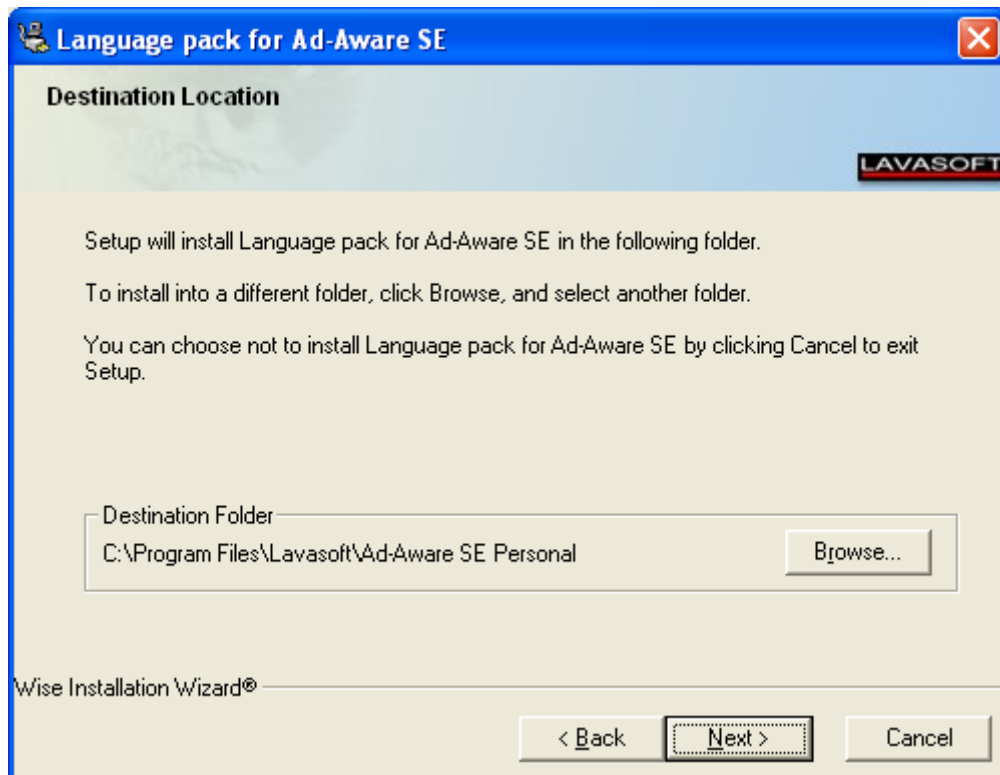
Language pack for Ad-Aware SE

Destination Location

LAVASOFT

Setup will install Language pack for Ad-Aware SE in the following folder.

To install into a different folder, click Browse, and select another folder.

You can choose not to install Language pack for Ad-Aware SE by clicking Cancel to exit Setup.

Destination Folder

C:\Program Files\Lavasoft\Ad-Aware SE Personal

Browse...

Wise Installation Wizard®

< Back

Next >

Cancel